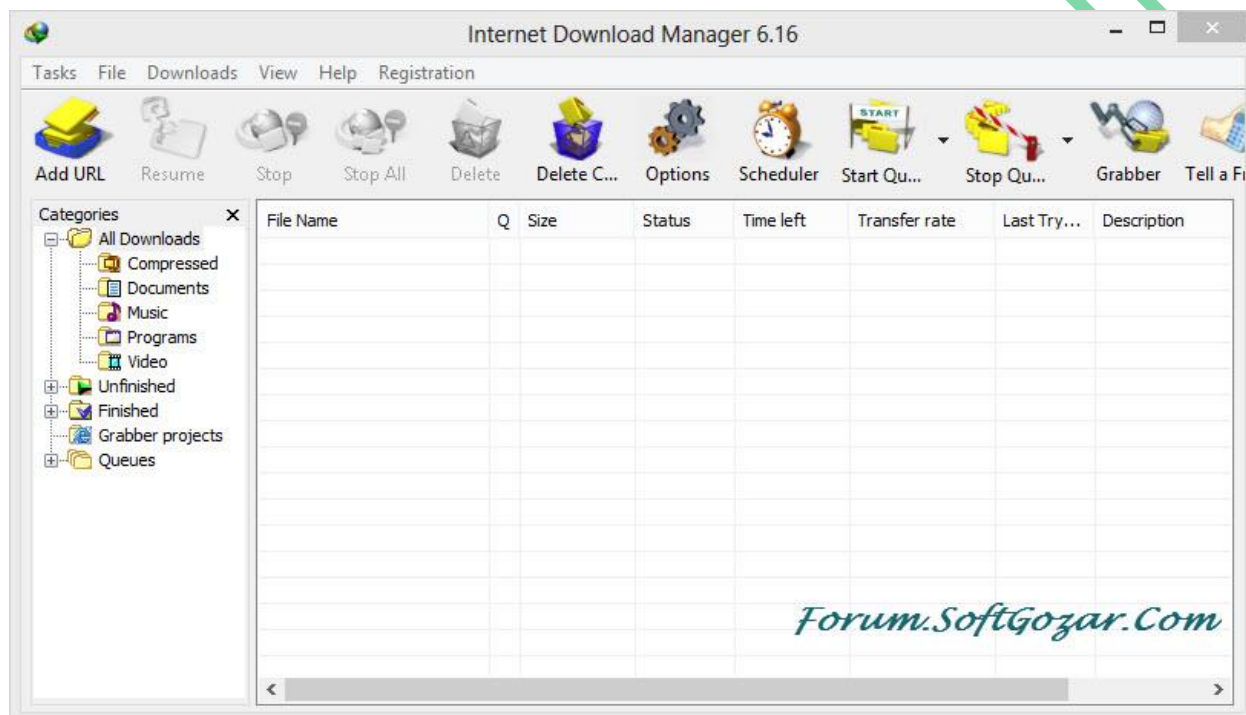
Internet Download Manager 6.16

Tasks File Downloads View Help Registration

Add URL Resume Stop Stop All Delete Delete C... Options Scheduler Start Qu... Stop Qu... Grabber Tell a Fr

Categories ×
All Downloads
Compressed
Documents
Music
Programs
Video
Unfinished
Finished
Grabber projects
Queues

| File Name | Q | Size | Status | Time left | Transfer rate | Last Try... | Description |
|---|---|---|---|---|---|---|---|

Forum.SoftGozar.Com